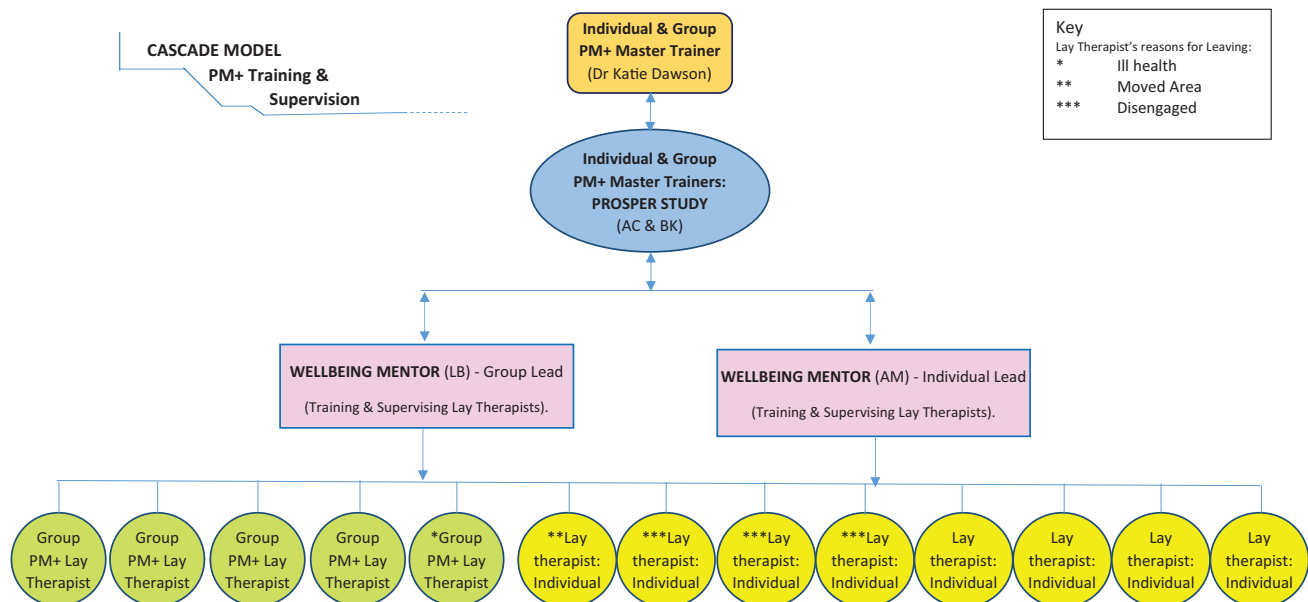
CASCADE MODEL
PM+ Training &
Supervision

Individual & Group
PM+ Master Trainer
(Dr Katie Dawson)

Key
Lay Therapist's reasons for Leaving:
* Ill health
** Moved Area
*** Disengaged

Individual & Group
PM+ Master Trainers:
PROSPER STUDY
(AC & BK)

WELLBEING MENTOR (LB) - Group Lead
(Training & Supervising Lay Therapists).

WELLBEING MENTOR (AM) - Individual Lead
(Training & Supervising Lay Therapists).

Group PM+ Lay Therapist

Group PM+ Lay Therapist

Group PM+ Lay Therapist

Group PM+ Lay Therapist

*Group PM+ Lay Therapist

**Lay therapist: Individual

***Lay therapist: Individual

***Lay therapist: Individual

***Lay therapist: Individual

Lay therapist: Individual

Lay therapist: Individual

Lay therapist: Individual

Lay therapist: Individual